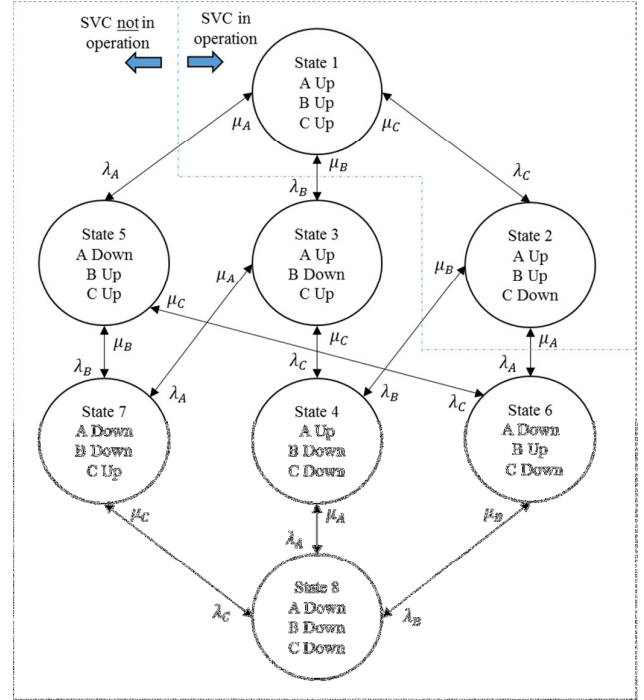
SVC not in operation

SVC in operation

State 1
A Up
B Up
C Up

$\mu_A$

$\mu_C$

$\mu_B$

$\lambda_A$

$\lambda_B$

$\lambda_C$

State 5
A Down
B Up
C Up

State 3
A Up
B Down
C Up

State 2
A Up
B Up
C Down

$\mu_A$

$\mu_B$

$\mu_C$

$\mu_B$

$\mu_C$

$\mu_A$

$\lambda_B$

$\lambda_A$

$\lambda_C$

$\lambda_B$

$\lambda_C$

$\lambda_A$

State 7
A Down
B Down
C Up

State 4
A Up
B Down
C Down

State 6
A Down
B Up
C Down

$\mu_C$

$\mu_A$

$\mu_B$

$\lambda_A$

State 8
A Down
B Down
C Down

$\lambda_C$

$\lambda_B$